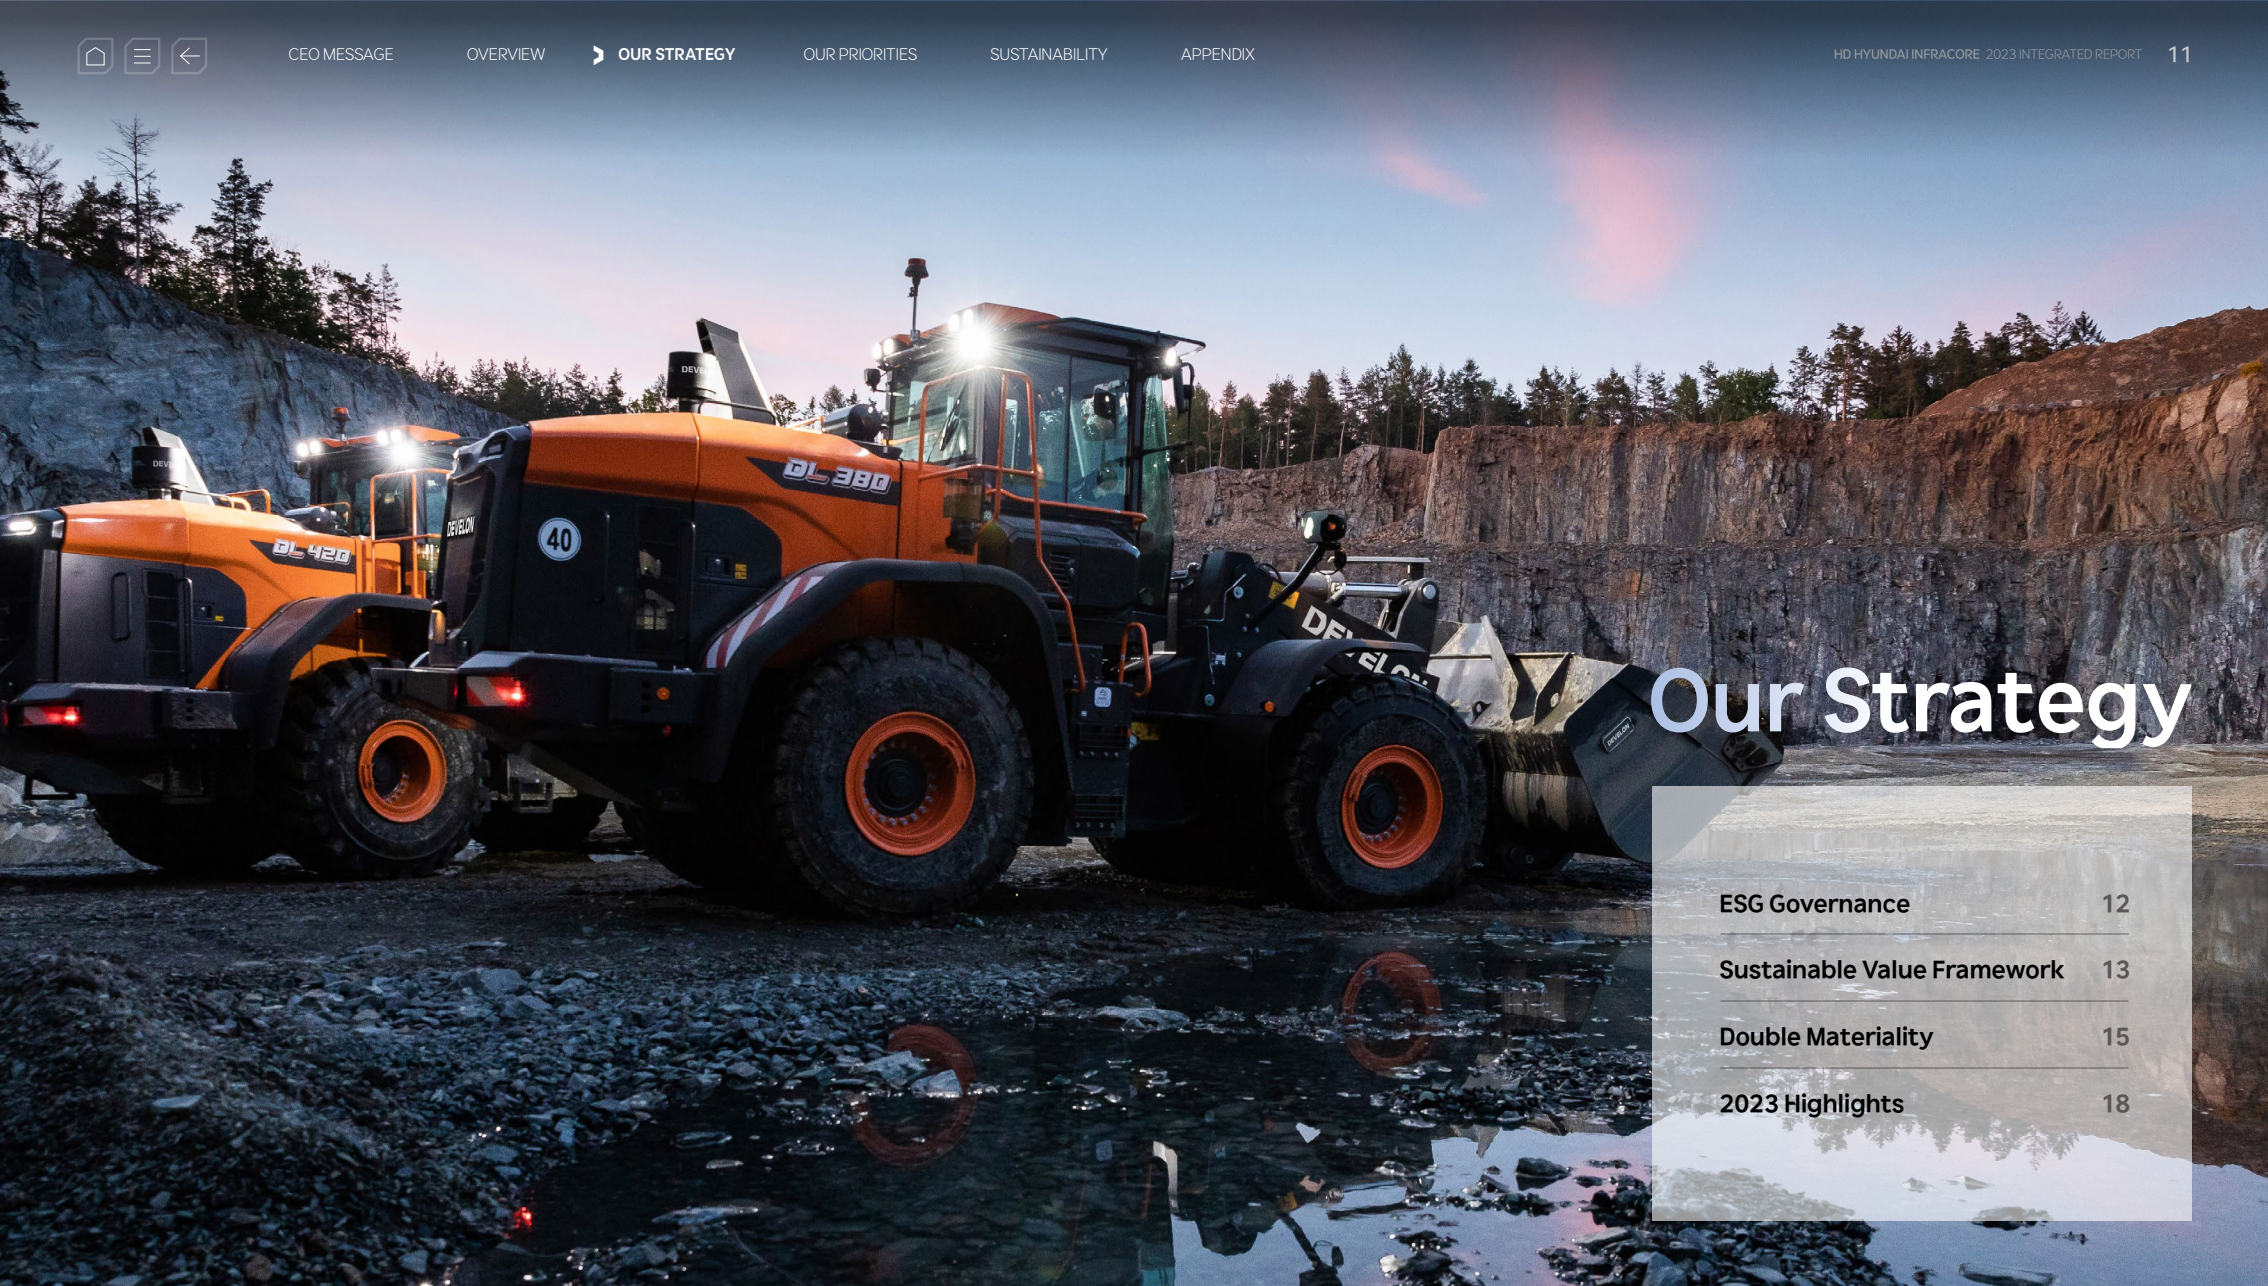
CEO MESSAGE OVERVIEW OUR STRATEGY OUR PRIORITIES SUSTAINABILITY APPENDIX

HD HYUNDAI INFRACORE 2023 INTEGRATED REPORT 11

DL 420 DL 380 40 DEVELON

Our Strategy

| | |
|---|---|
| ESG Governance | 12 |
| Sustainable Value Framework | 13 |
| Double Materiality | 15 |
| 2023 Highlights | 18 |